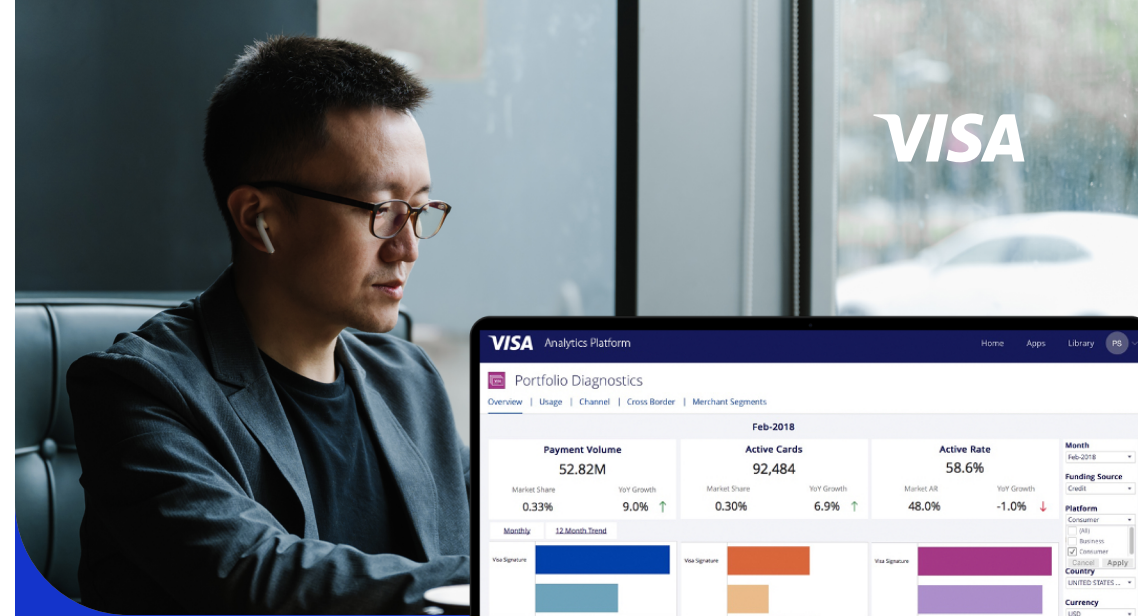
VISA

VISA Analytics Platform

Home Apps Library PS

Portfolio Diagnostics

Overview | Usage | Channel | Cross Border | Merchant Segments

Feb-2018

Payment Volume
52.82M
Market Share 0.33%
YoY Growth 9.0%

Active Cards
92,484
Market Share 0.30%
YoY Growth 6.9%

Active Rate
58.6%
Market AR 48.0%
YoY Growth -1.0%

Monthly 12 Month Trend

Visa Signature

Visa Signature

Visa Signature

Month
Feb-2018

Funding Source
Credit

Platform
Consumer
(All)
Business
Consumer
Cancel Apply

Country
UNITED STATES ...

Currency
USD